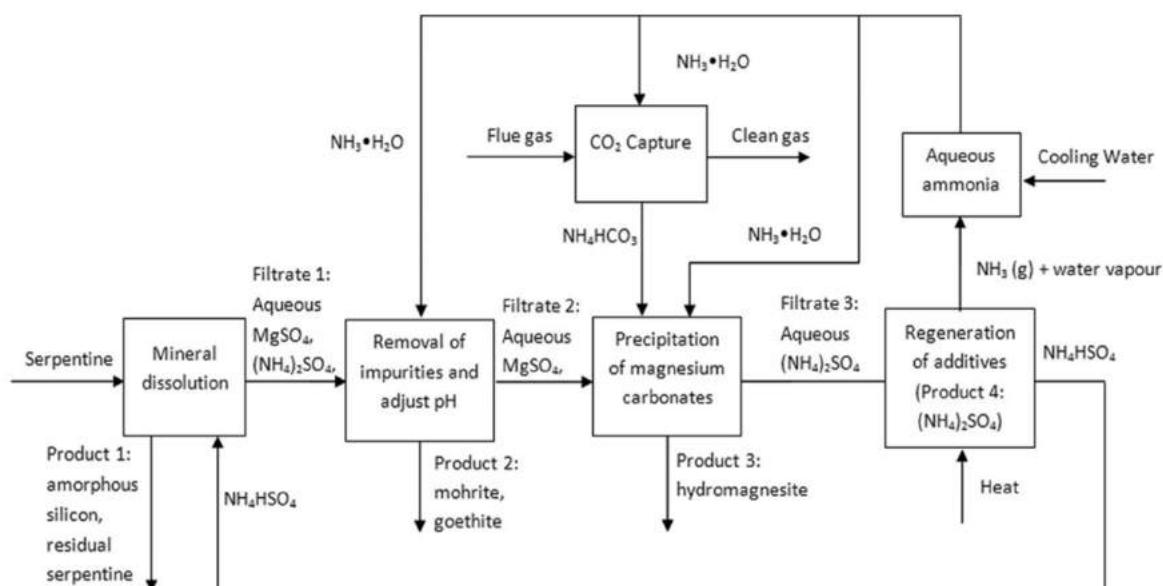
$NH_3 \bullet H_2O$

$NH_3 \bullet H_2O$

Flue gas

$CO_2$ Capture

Clean gas

Aqueous ammonia

Cooling Water

$NH_4HCO_3$

$NH_3 \bullet H_2O$

$NH_3$ (g) + water vapour

Filtrate 1: Aqueous $MgSO_4$, $(NH_4)_2SO_4$,

Filtrate 2: Aqueous $MgSO_4$,

Filtrate 3: Aqueous $(NH_4)_2SO_4$

Serpentine

Mineral dissolution

Removal of impurities and adjust pH

Precipitation of magnesium carbonates

Regeneration of additives (Product 4: $(NH_4)_2SO_4$)

$NH_4HSO_4$

Product 1: amorphous silicon, residual serpentine

$NH_4HSO_4$

Product 2: mohrite, goethite

Product 3: hydromagnesite

Heat